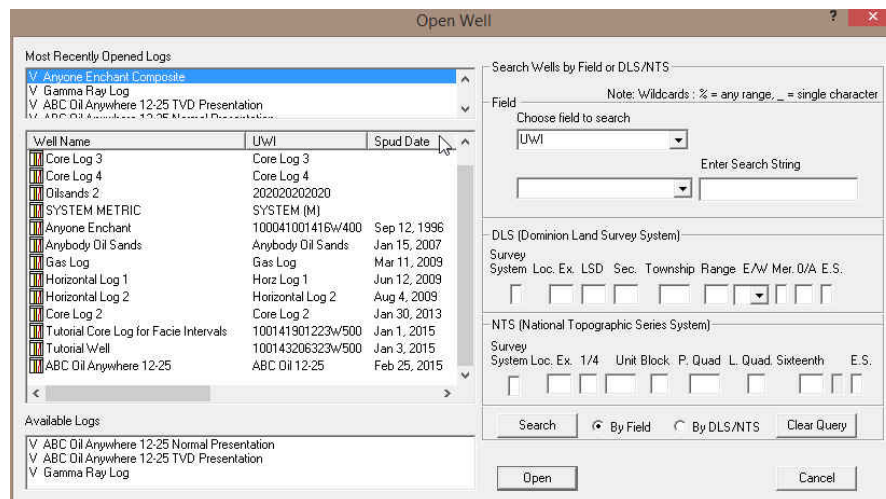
Open Well

Most Recently Opened Logs

V Anyone Enchant Composite
V Gamma Ray Log
V ABC Oil Anywhere 12-25 TVD Presentation
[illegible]

| Well Name | UWI | Spud Date |
|---|---|---|
| Core Log 3 | Core Log 3 | |
| Core Log 4 | Core Log 4 | |
| Oilsands 2 | 202020202020 | |
| SYSTEM METRIC | SYSTEM (M) | |
| Anyone Enchant | 100041001416W400 | Sep 12, 1996 |
| Anybody Oil Sands | Anybody Oil Sands | Jan 15, 2007 |
| Gas Log | Gas Log | Mar 11, 2009 |
| Horizontal Log 1 | Horz Log 1 | Jun 12, 2009 |
| Horizontal Log 2 | Horizontal Log 2 | Aug 4, 2009 |
| Core Log 2 | Core Log 2 | Jan 30, 2013 |
| Tutorial Core Log for Facie Intervals | 100141901223W500 | Jan 1, 2015 |
| Tutorial Well | 100143206323W500 | Jan 3, 2015 |
| ABC Oil Anywhere 12-25 | ABC Oil 12-25 | Feb 25, 2015 |

Available Logs

V ABC Oil Anywhere 12-25 Normal Presentation
V ABC Oil Anywhere 12-25 TVD Presentation
V Gamma Ray Log

Search Wells by Field or DLS/NTS

Note: Wildcards : % = any range, _ = single character

Field

Choose field to search

UWI

Enter Search String

DLS (Dominion Land Survey System)

Survey System Loc. Ex. LSD Sec. Township Range E/W Mer. 0/A E.S.

NTS (National Topographic Series System)

Survey System Loc. Ex. 1/4 Unit Block P. Quad L. Quad. Sixteenth E.S.

Search

By Field

By DLS/NTS

Clear Query

Open

Cancel